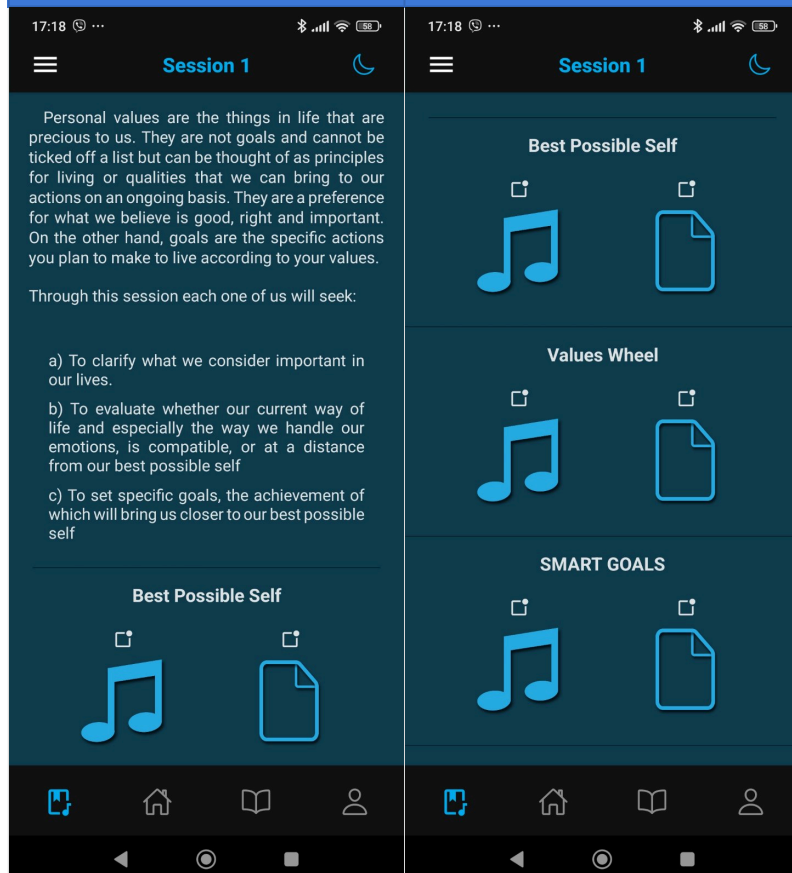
17:18 ···

58

Session 1

Personal values are the things in life that are precious to us. They are not goals and cannot be ticked off a list but can be thought of as principles for living or qualities that we can bring to our actions on an ongoing basis. They are a preference for what we believe is good, right and important. On the other hand, goals are the specific actions you plan to make to live according to your values.

Through this session each one of us will seek:

a) To clarify what we consider important in our lives.

b) To evaluate whether our current way of life and especially the way we handle our emotions, is compatible, or at a distance from our best possible self

c) To set specific goals, the achievement of which will bring us closer to our best possible self

Best Possible Self

17:18 ···

58

Session 1

Best Possible Self

Values Wheel

SMART GOALS